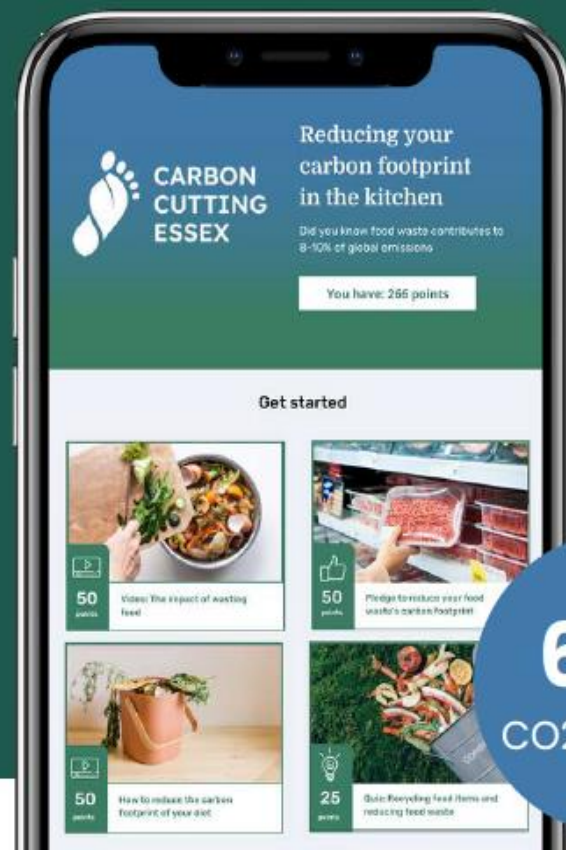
CARBON CUTTING ESSEX

Reducing your carbon footprint in the kitchen

Did you know food waste contributes to 8-10% of global emissions

You have: 265 points

Get started

50 points

Video: The impact of wasting food

50 points

Pledge to reduce your food waste's carbon footprint

50 points

How to reduce the carbon footprint of your diet

25 points

Quiz: Recycling food items and reducing food waste

6

CO2